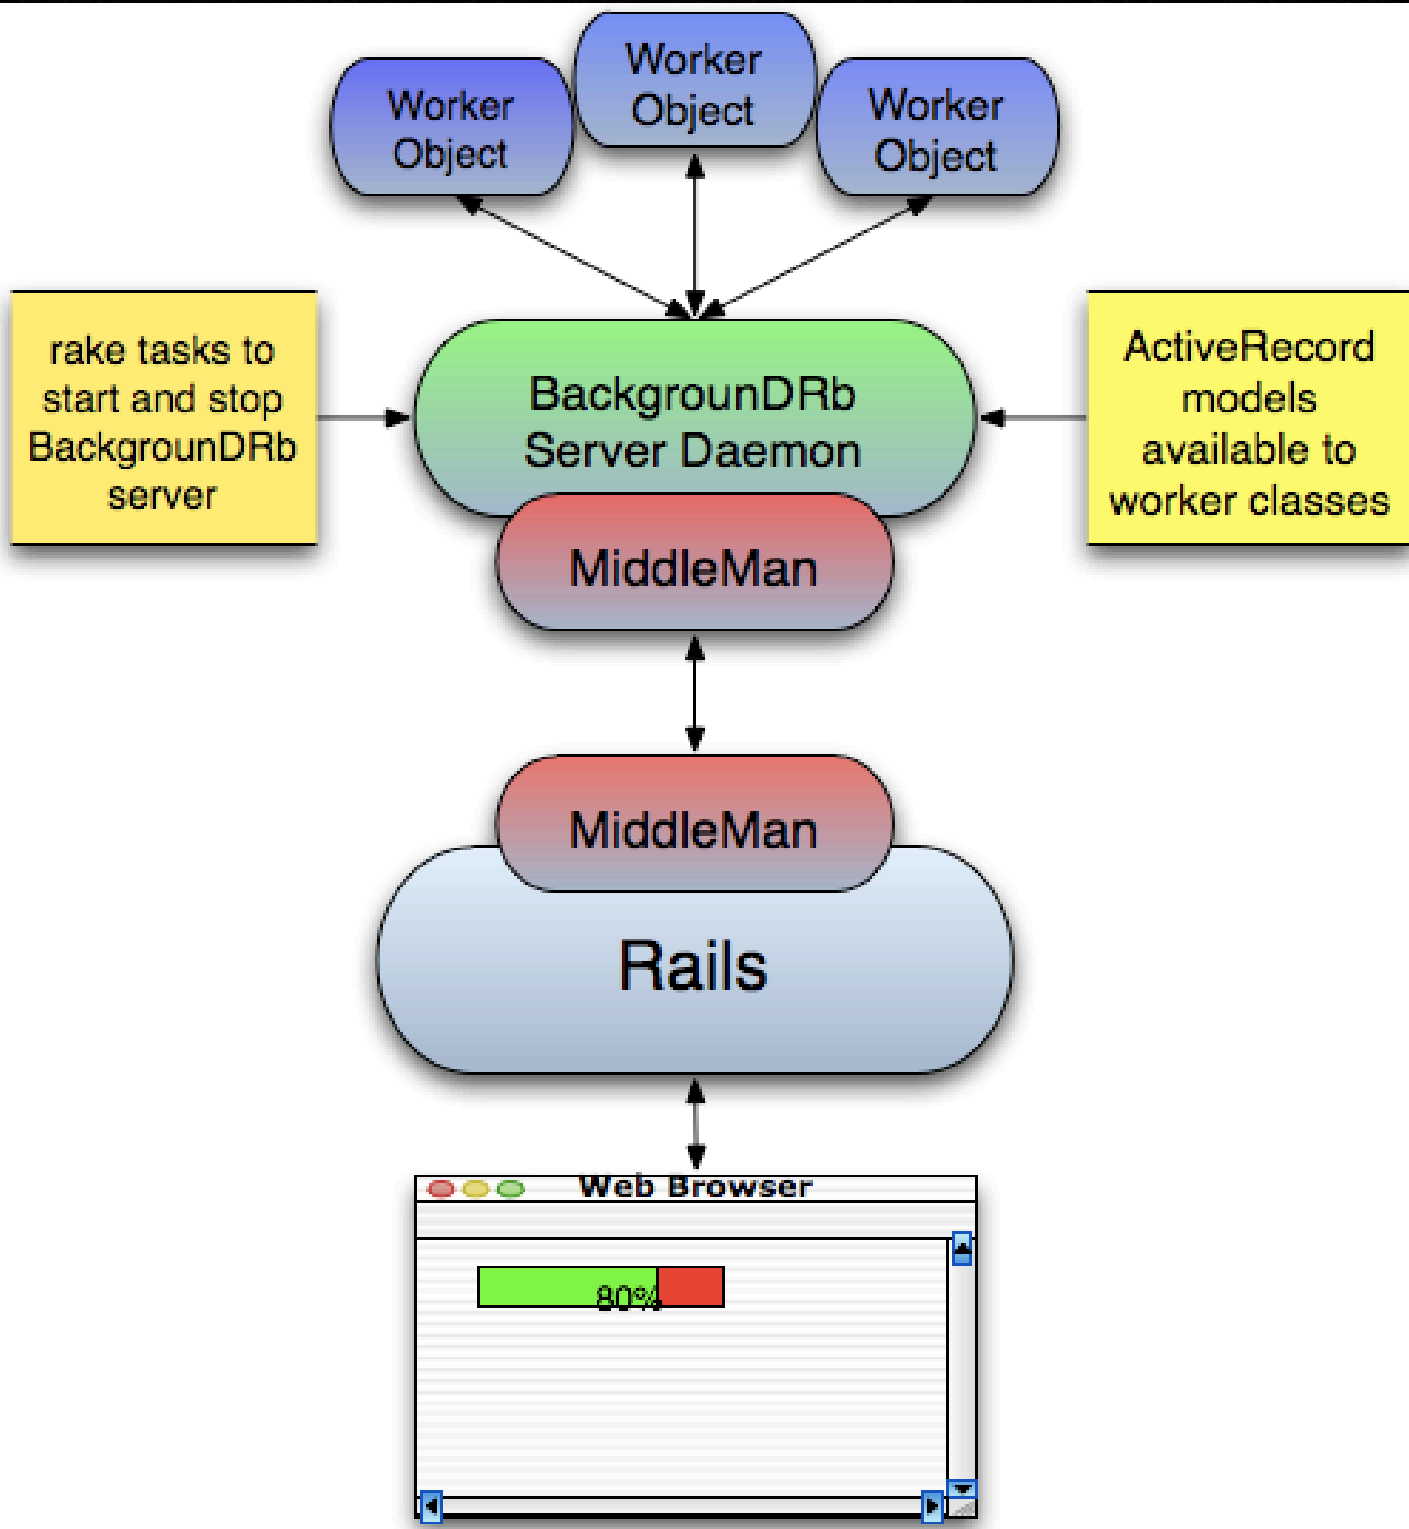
Worker Object

Worker Object

Worker Object

rake tasks to start and stop BackgrounDRb server

BackgrounDRb Server Daemon

ActiveRecord models available to worker classes

MiddleMan

MiddleMan

Rails

Web Browser

80%